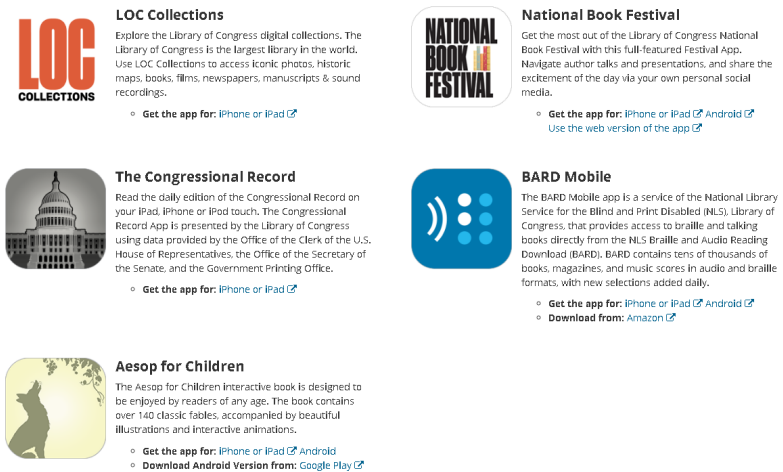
LOC
COLLECTIONS

LOC Collections

Explore the Library of Congress digital collections. The Library of Congress is the largest library in the world. Use LOC Collections to access iconic photos, historic maps, books, films, newspapers, manuscripts & sound recordings.

- Get the app for: iPhone or iPad

NATIONAL
BOOK
FESTIVAL

National Book Festival

Get the most out of the Library of Congress National Book Festival with this full-featured Festival App. Navigate author talks and presentations, and share the excitement of the day via your own personal social media.

- Get the app for: iPhone or iPad Android
Use the web version of the app

The Congressional Record

Read the daily edition of the Congressional Record on your iPad, iPhone or iPod touch. The Congressional Record App is presented by the Library of Congress using data provided by the Office of the Clerk of the U.S. House of Representatives, the Office of the Secretary of the Senate, and the Government Printing Office.

- Get the app for: iPhone or iPad

BARD Mobile

The BARD Mobile app is a service of the National Library Service for the Blind and Print Disabled (NLS), Library of Congress, that provides access to braille and talking books directly from the NLS Braille and Audio Reading Download (BARD). BARD contains tens of thousands of books, magazines, and music scores in audio and braille formats, with new selections added daily.

- Get the app for: iPhone or iPad Android
- Download from: Amazon

Aesop for Children

The Aesop for Children interactive book is designed to be enjoyed by readers of any age. The book contains over 140 classic fables, accompanied by beautiful illustrations and interactive animations.

- Get the app for: iPhone or iPad Android
- Download Android Version from: Google Play